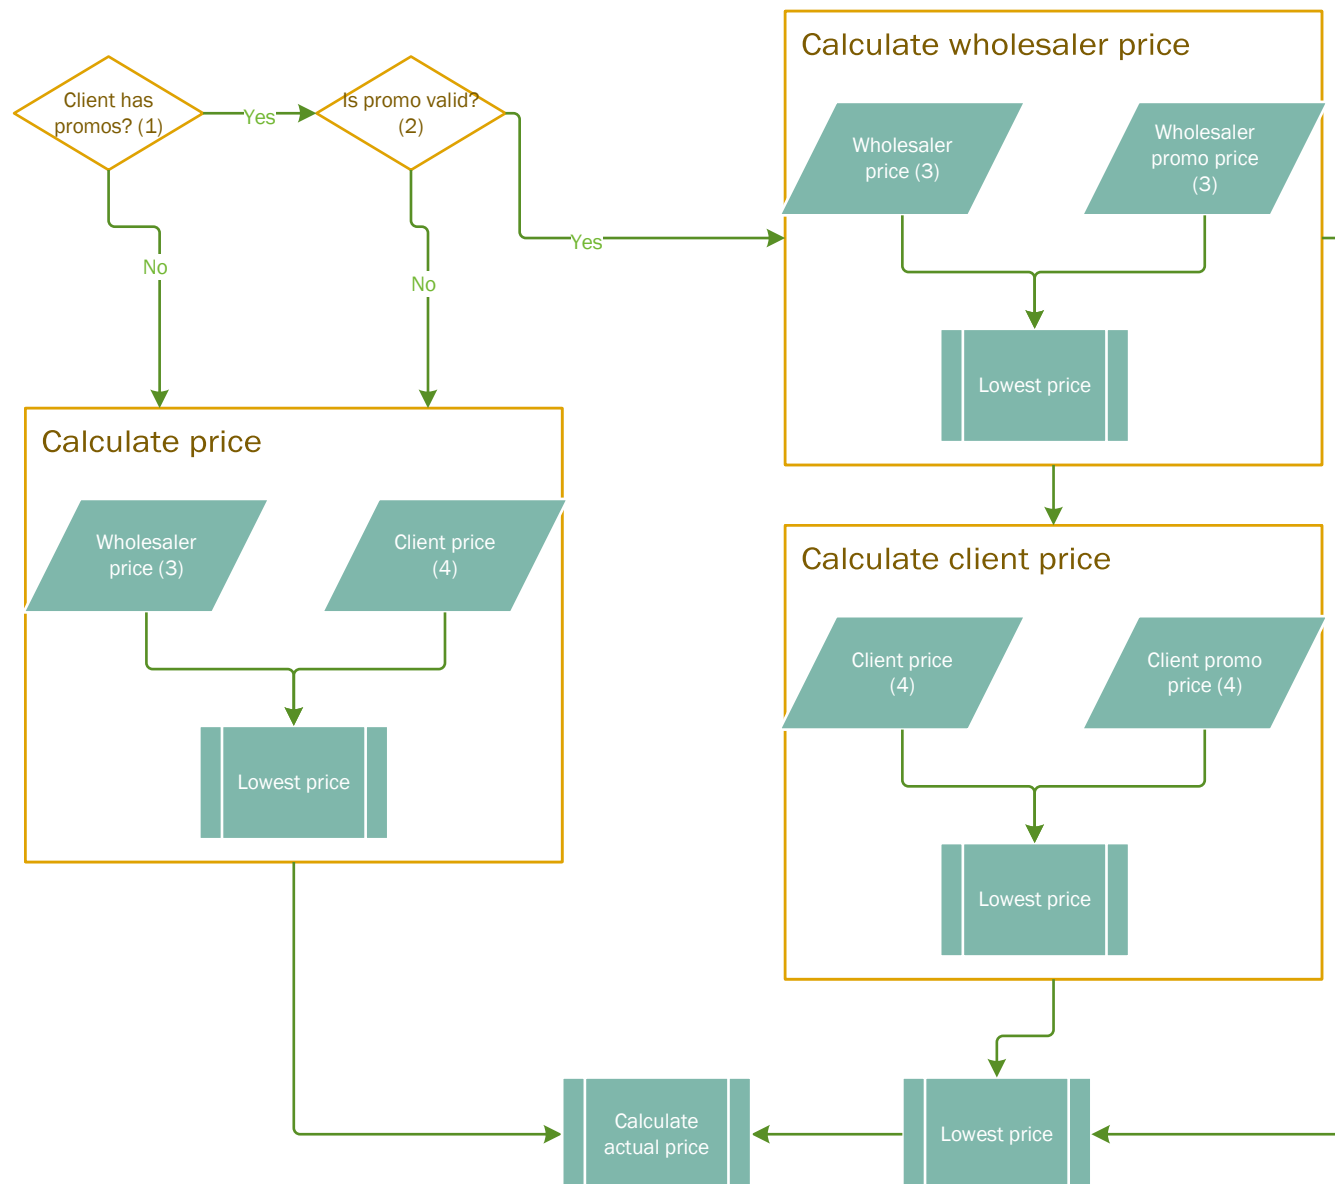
Client has promos? (1)

Yes

Is promo valid? (2)

No

No

Yes

Calculate wholesaler price

Wholesaler price (3)

Wholesaler promo price (3)

Lowest price

Calculate price

Wholesaler price (3)

Client price (4)

Lowest price

Calculate client price

Client price (4)

Client promo price (4)

Lowest price

Calculate actual price

Lowest price